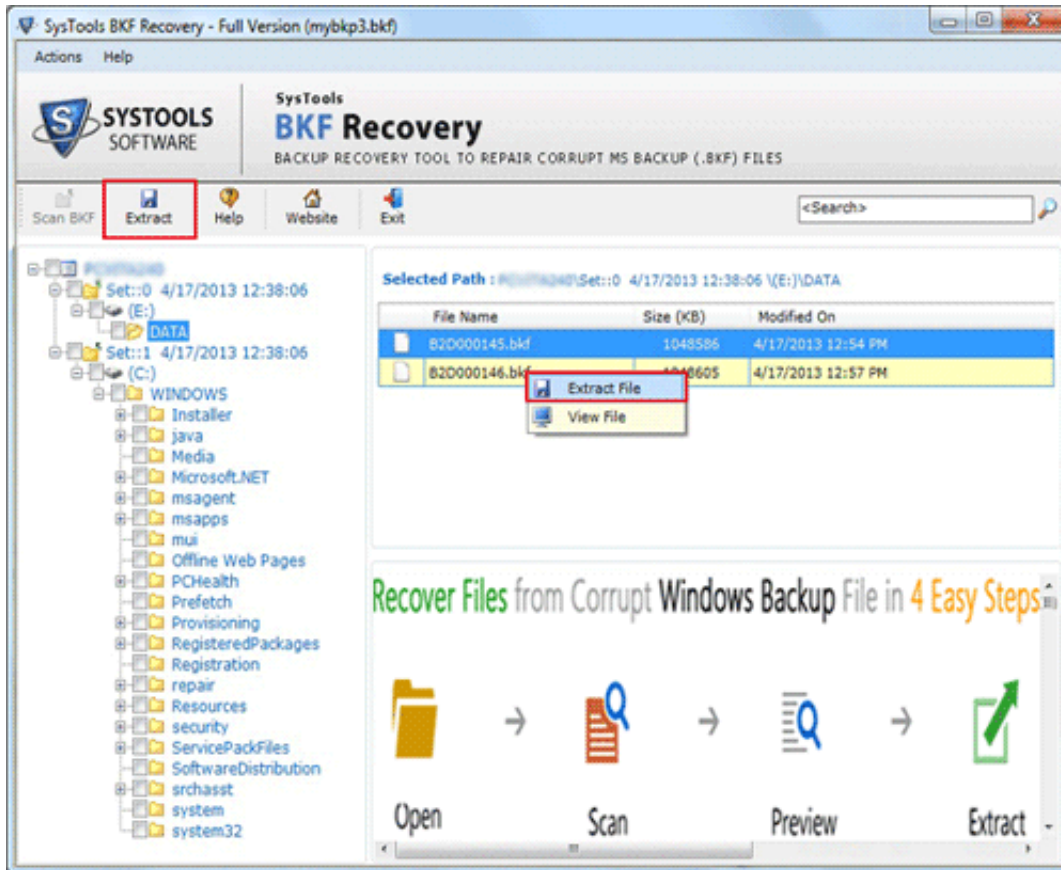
SysTools BKF Recovery - Full Version (mybkp3.bkf)

Actions Help

SYSTOOLS SOFTWARE

SysTools
BKF Recovery
BACKUP RECOVERY TOOL TO REPAIR CORRUPT MS BACKUP (.BKF) FILES

Scan BKF
Extract
Help
Website
Exit

<Search>

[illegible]
Set::0 4/17/2013 12:38:06
(E:)
DATA
Set::1 4/17/2013 12:38:06
(C:)
WINDOWS
Installer
java
Media
Microsoft.NET
msagent
msapps
mui
Offline Web Pages
PCHealth
Prefetch
Provisioning
RegisteredPackages
Registration
repair
Resources
security
ServicePackFiles
SoftwareDistribution
srchasst
system
system32

Selected Path : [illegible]\Set::0 4/17/2013 12:38:06 \(E:)\DATA

| File Name | Size (KB) | Modified On |
|---|---|---|
| B2D000145.bkf | 1048586 | 4/17/2013 12:54 PM |
| B2D000146.bkf | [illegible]8605 | 4/17/2013 12:57 PM |

Extract File
View File

Recover Files from Corrupt Windows Backup File in 4 Easy Steps

Open
Scan
Preview
Extract